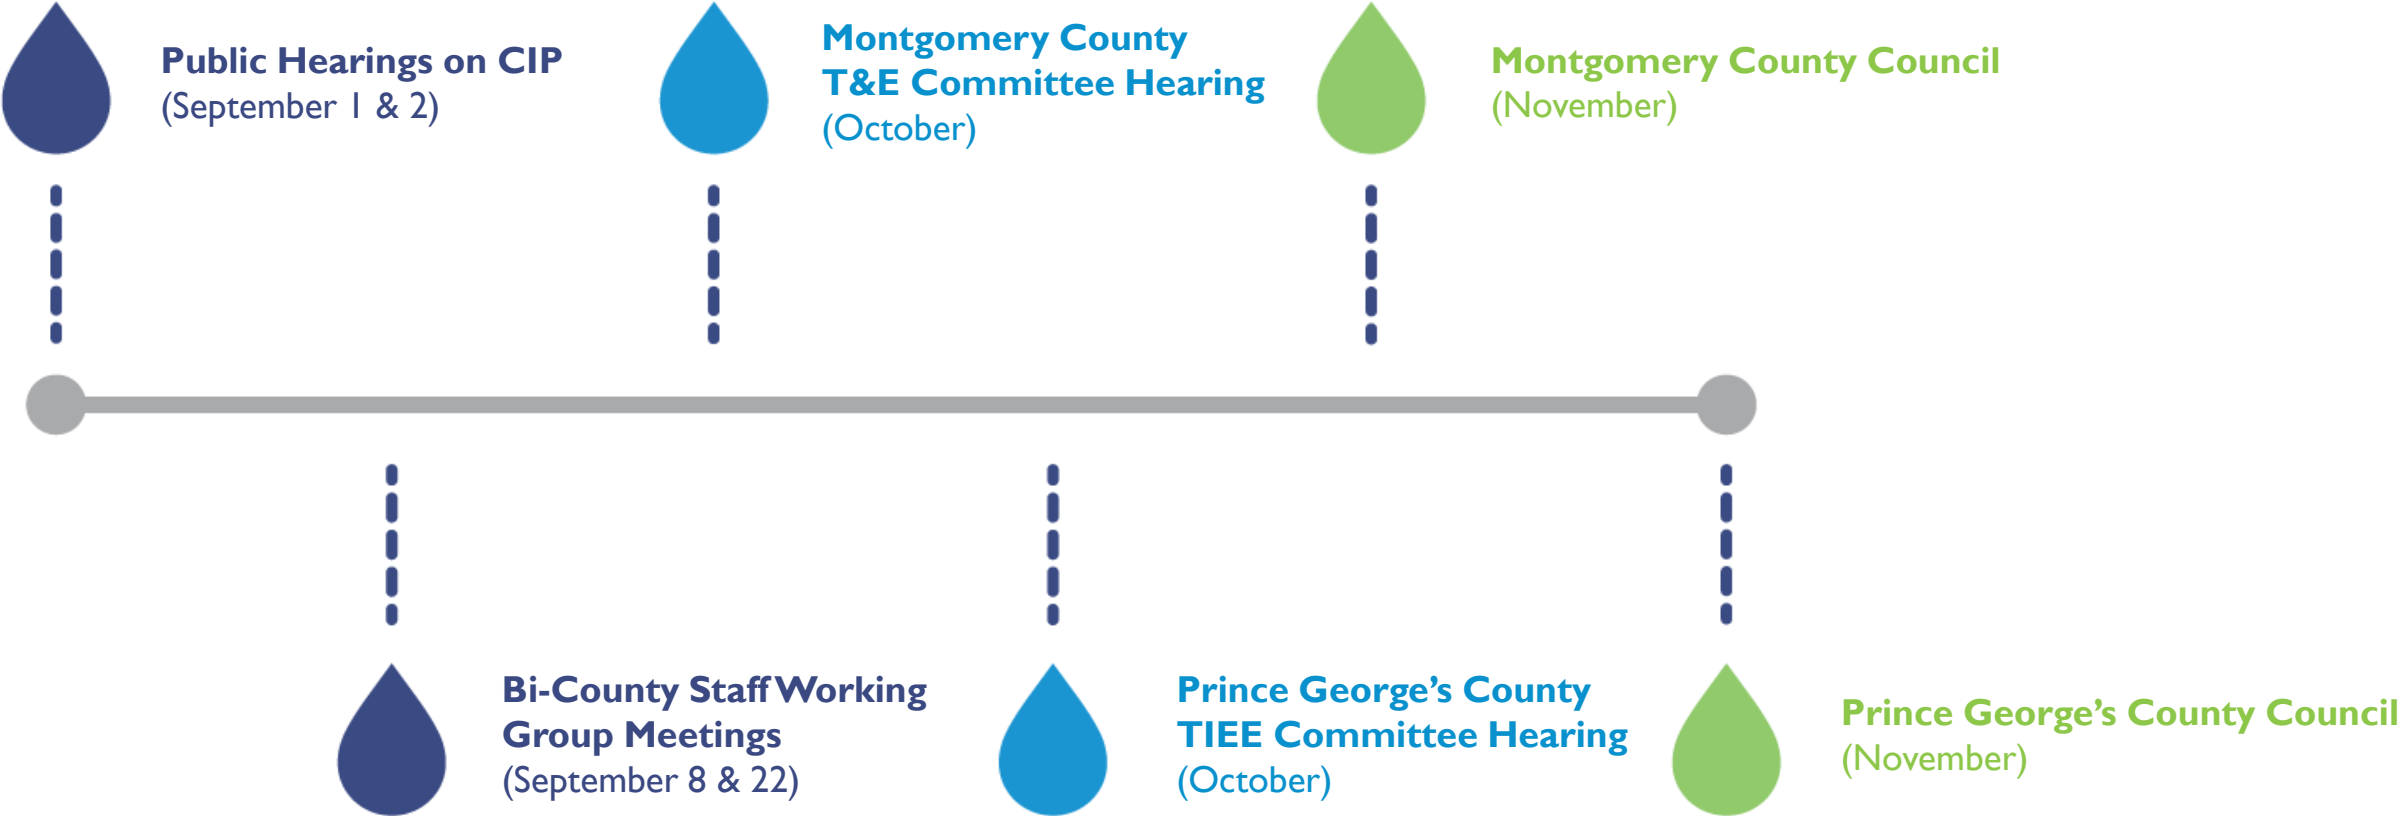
Public Hearings on CIP
(September 1 & 2)

Montgomery County
T&E Committee Hearing
(October)

Montgomery County Council
(November)

Bi-County Staff Working Group Meetings
(September 8 & 22)

Prince George's County
TIEE Committee Hearing
(October)

Prince George's County Council
(November)